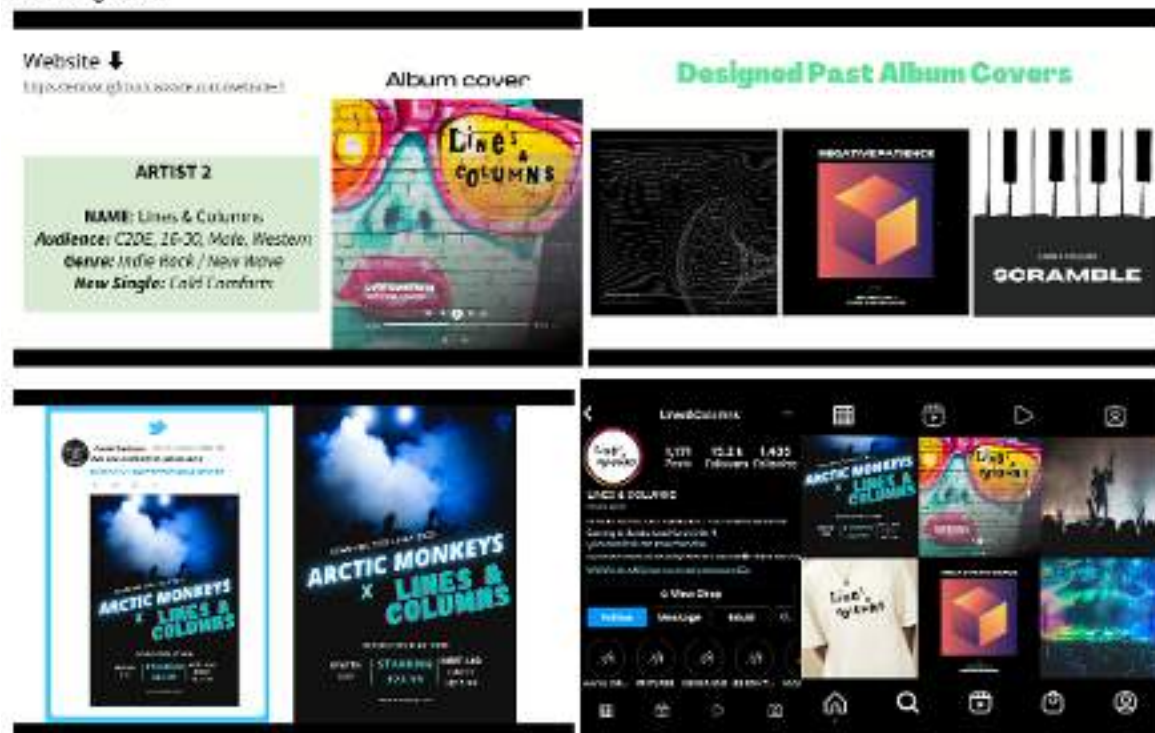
Website ⬇
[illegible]

Album cover

ARTIST 2

NAME: Lines & Columns
Audience: C2DE, 16-30, Male, Western
Genre: Indie Rock / New Wave
New Single: Cold Comfort

Line's & Columns

Designed Past Album Covers

NEGATIVEPATIENCE

SCRAMBLE

ARCTIC MONKEYS X LINES & COLUMNS

STARRING

ARCTIC MONKEYS X LINES & COLUMNS

STARRING

Lines&Columns

LINES & COLUMNS

Follow Message

ARCTIC MONKEYS X LINES & COLUMNS

Line's & Columns

Line's & Columns